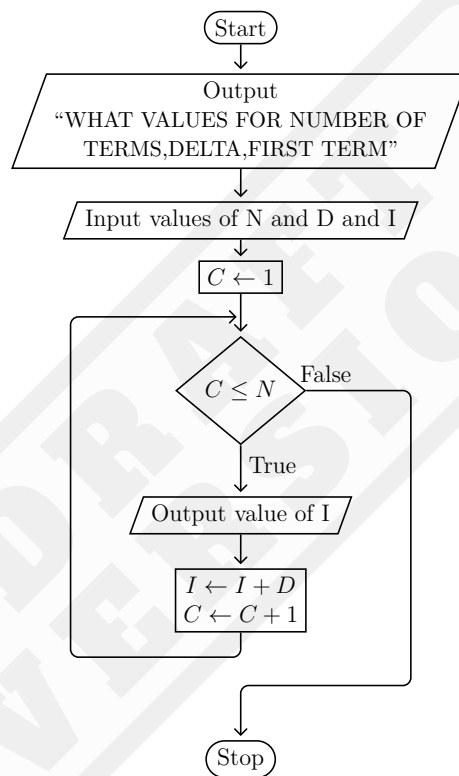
Start

Output
"WHAT VALUES FOR NUMBER OF TERMS,DELTA,FIRST TERM"

Input values of N and D and I

$C \leftarrow 1$

$C \leq N$

False

True

Output value of I

$I \leftarrow I + D$
$C \leftarrow C + 1$

Stop